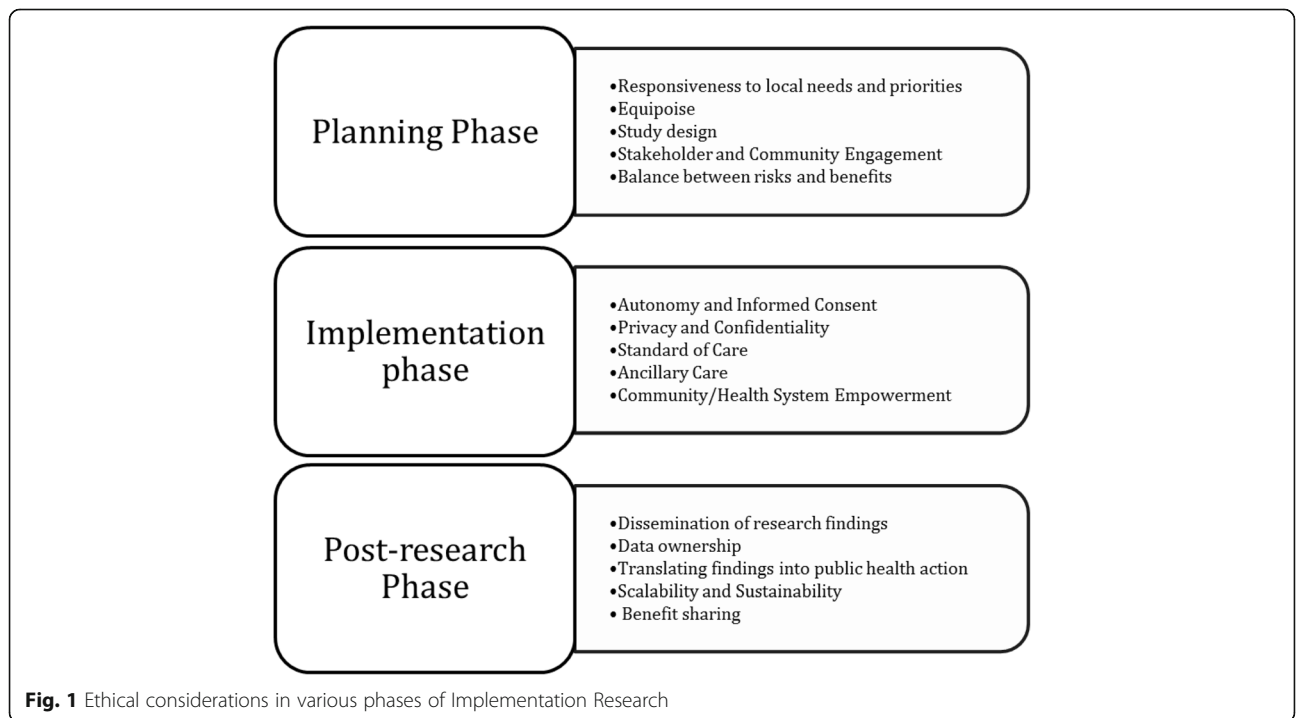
Planning Phase

•Responsiveness to local needs and priorities
•Equipoise
•Study design
•Stakeholder and Community Engagement
•Balance between risks and benefits

Implementation phase

•Autonomy and Informed Consent
•Privacy and Confidentiality
•Standard of Care
•Ancillary Care
•Community/Health System Empowerment

Post-research Phase

•Dissemination of research findings
•Data ownership
•Translating findings into public health action
•Scalability and Sustainability
• Benefit sharing

Fig. 1 Ethical considerations in various phases of Implementation Research